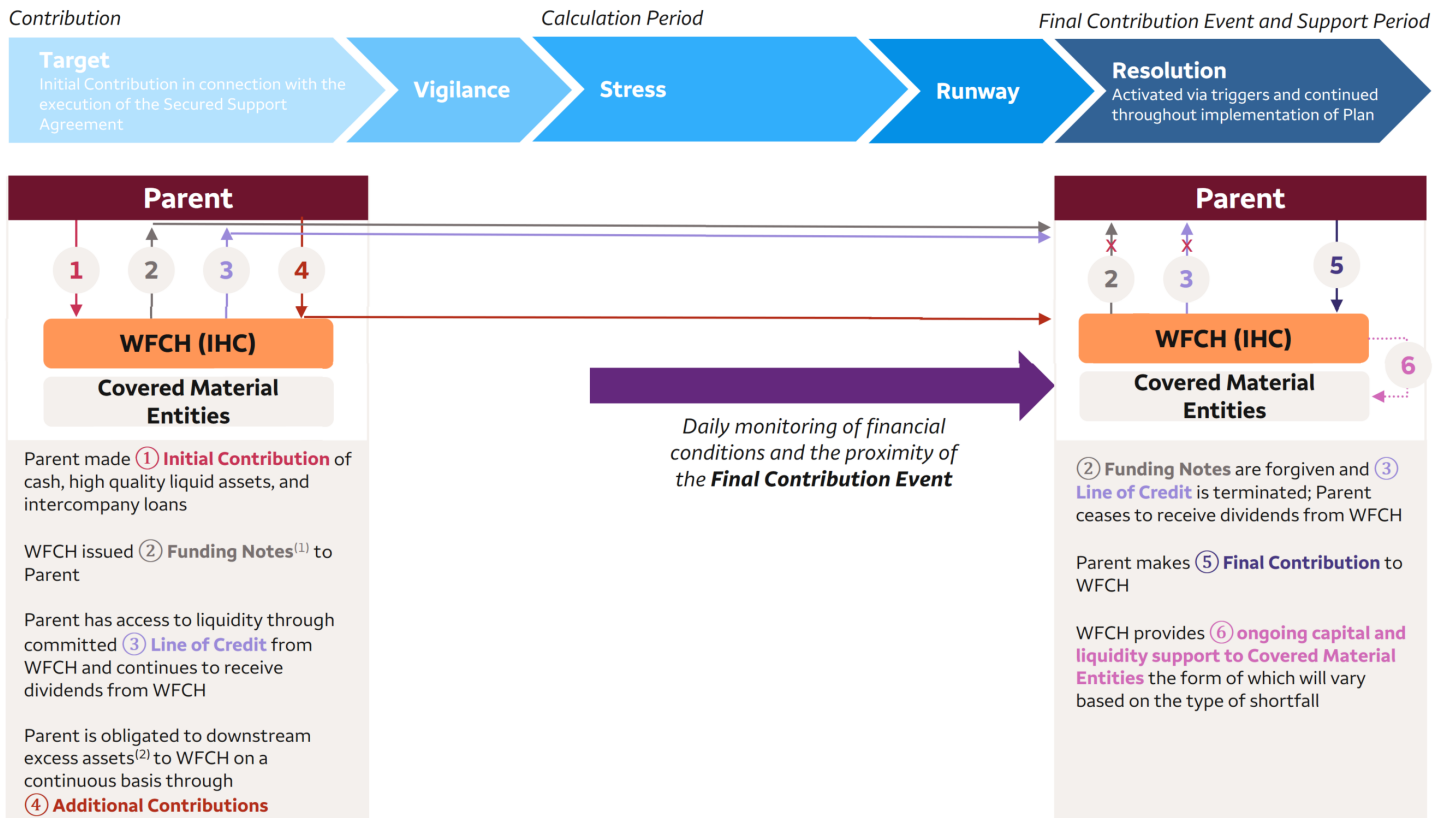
Contribution

Calculation Period

Final Contribution Event and Support Period

Target
Initial Contribution in connection with the execution of the Secured Support Agreement

Vigilance

Stress

Runway

Resolution
Activated via triggers and continued throughout implementation of Plan

Parent

1 2 3 4

WFCH (IHC)

Covered Material Entities

Parent made ① Initial Contribution of cash, high quality liquid assets, and intercompany loans

WFCH issued ② Funding Notes$^{(1)}$ to Parent

Parent has access to liquidity through committed ③ Line of Credit from WFCH and continues to receive dividends from WFCH

Parent is obligated to downstream excess assets$^{(2)}$ to WFCH on a continuous basis through ④ Additional Contributions

Daily monitoring of financial conditions and the proximity of the Final Contribution Event

Parent

2 3 5

WFCH (IHC)

6

Covered Material Entities

② Funding Notes are forgiven and ③ Line of Credit is terminated; Parent ceases to receive dividends from WFCH

Parent makes ⑤ Final Contribution to WFCH

WFCH provides ⑥ ongoing capital and liquidity support to Covered Material Entities the form of which will vary based on the type of shortfall